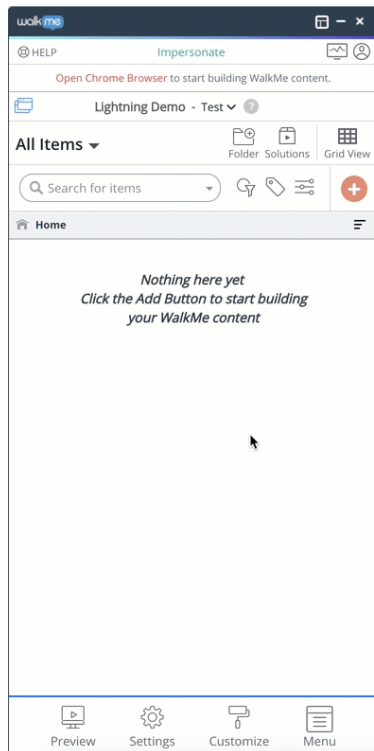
walkme

HELP

Impersonate

Open Chrome Browser to start building WalkMe content.

Lightning Demo - Test

All Items

Folder Solutions Grid View

Search for items

Home

Nothing here yet
Click the Add Button to start building your WalkMe content

Preview Settings Customize Menu